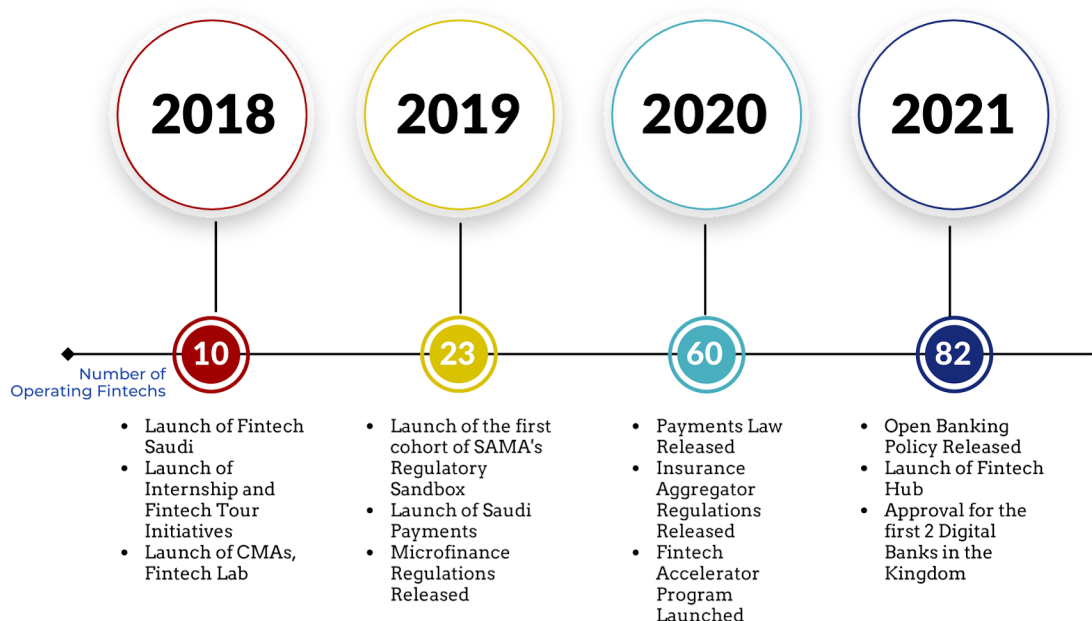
2018

2019

2020

2021

Number of Operating Fintechs

10

23

60

82

- Launch of Fintech Saudi
- Launch of Internship and Fintech Tour Initiatives
- Launch of CMAs, Fintech Lab

- Launch of the first cohort of SAMA's Regulatory Sandbox
- Launch of Saudi Payments
- Microfinance Regulations Released

- Payments Law Released
- Insurance Aggregator Regulations Released
- Fintech Accelerator Program Launched

- Open Banking Policy Released
- Launch of Fintech Hub
- Approval for the first 2 Digital Banks in the Kingdom